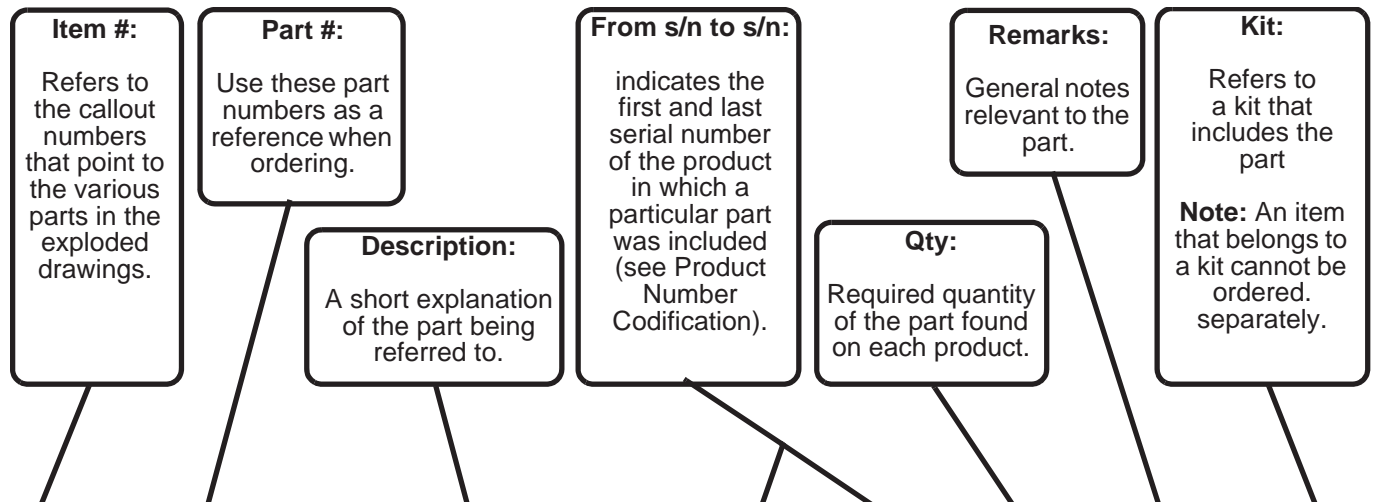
**Item #:**

Refers to the callout numbers that point to the various parts in the exploded drawings.

**Part #:**

Use these part numbers as a reference when ordering.

**Description:**

A short explanation of the part being referred to.

**From s/n to s/n:**

indicates the first and last serial number of the product in which a particular part was included (see Product Number Codification).

**Qty:**

Required quantity of the part found on each product.

**Remarks:**

General notes relevant to the part.

**Kit:**

Refers to a kit that includes the part

**Note:** An item that belongs to a kit cannot be ordered. separately.